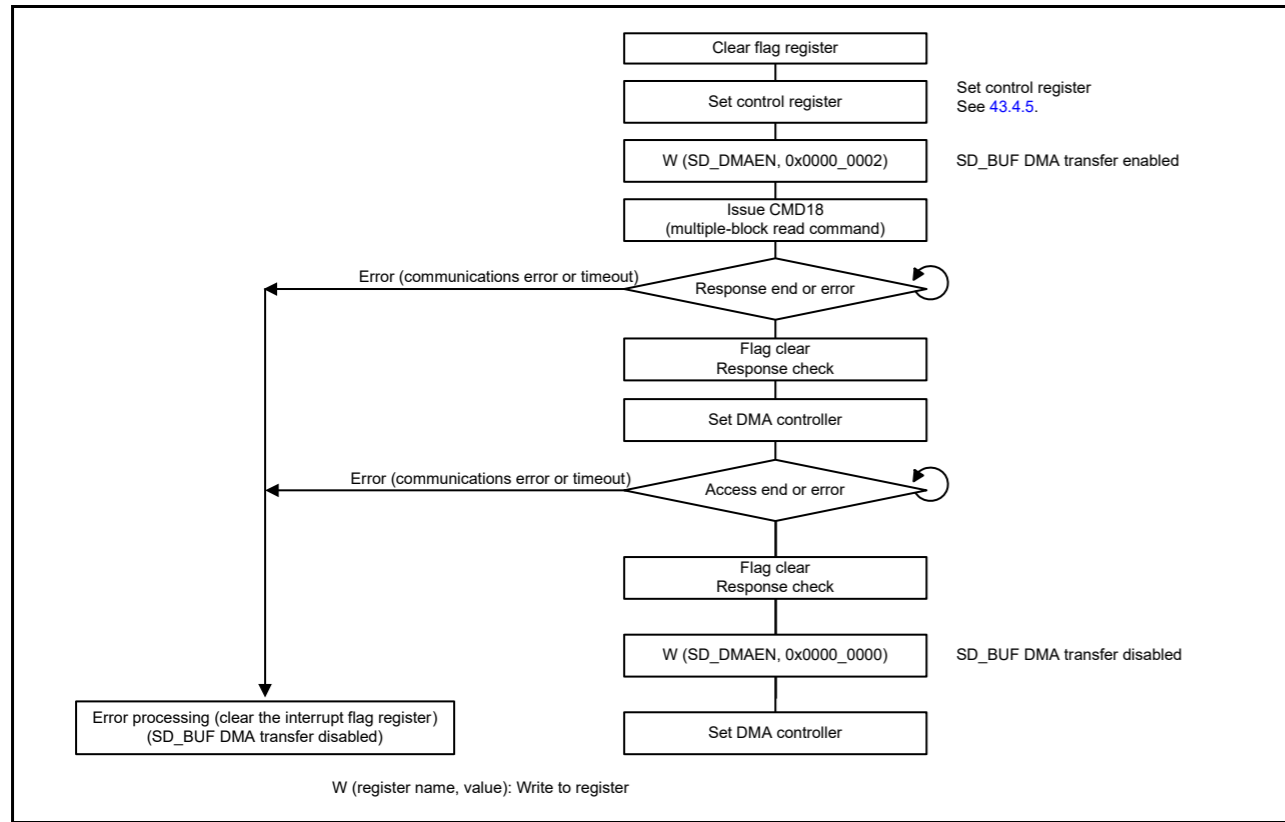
Clear flag register

Set control register

Set control register
See 43.4.5.

W (SD_DMAEN, 0x0000_0002)

SD_BUF DMA transfer enabled

Issue CMD18
(multiple-block read command)

Error (communications error or timeout)

Response end or error

Flag clear
Response check

Set DMA controller

Error (communications error or timeout)

Access end or error

Flag clear
Response check

W (SD_DMAEN, 0x0000_0000)

SD_BUF DMA transfer disabled

Error processing (clear the interrupt flag register)
(SD_BUF DMA transfer disabled)

Set DMA controller

W (register name, value): Write to register